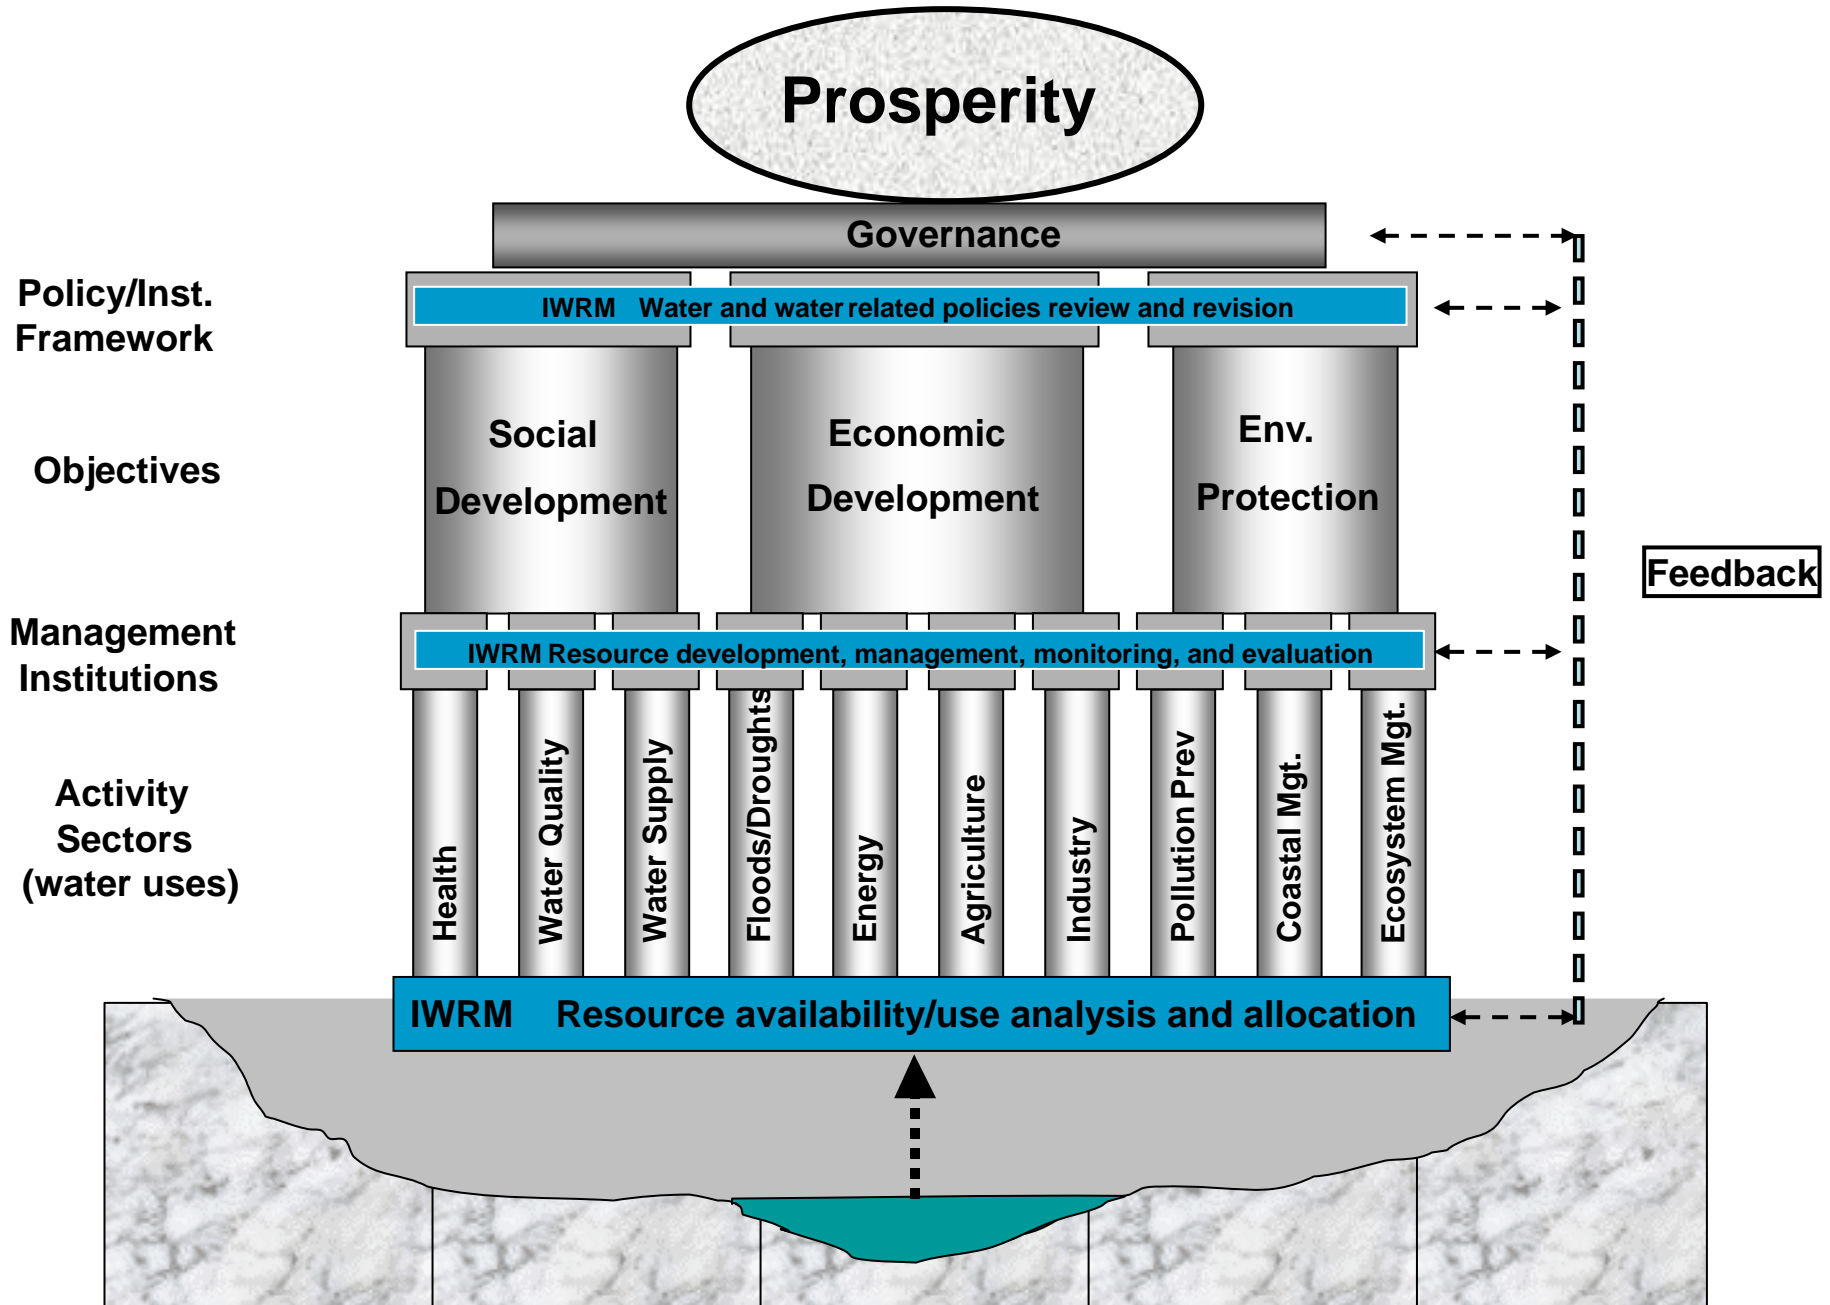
Prosperity

Governance

Policy/Inst. Framework

IWRM Water and water related policies review and revision

Objectives

Social Development

Economic Development

Env. Protection

Feedback

Management Institutions

IWRM Resource development, management, monitoring, and evaluation

Activity Sectors (water uses)

Health

Water Quality

Water Supply

Floods/Droughts

Energy

Agriculture

Industry

Pollution Prev

Coastal Mgt.

Ecosystem Mgt.

IWRM Resource availability/use analysis and allocation